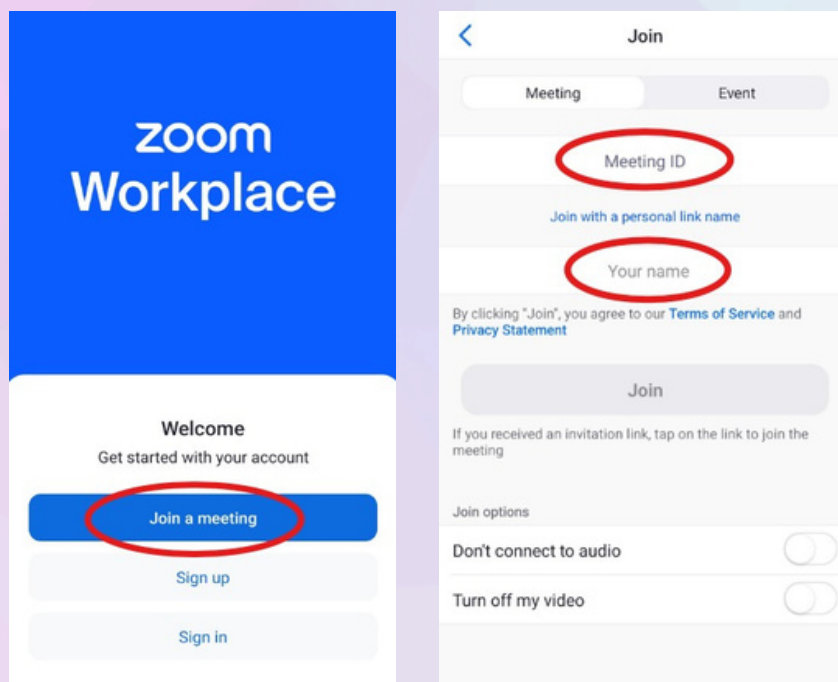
zoom
Workplace

Welcome
Get started with your account

Join a meeting

Sign up

Sign in

<

Join

Meeting

Event

Meeting ID

Join with a personal link name

Your name

By clicking "Join", you agree to our Terms of Service and Privacy Statement

Join

If you received an invitation link, tap on the link to join the meeting

Join options

Don't connect to audio

Turn off my video